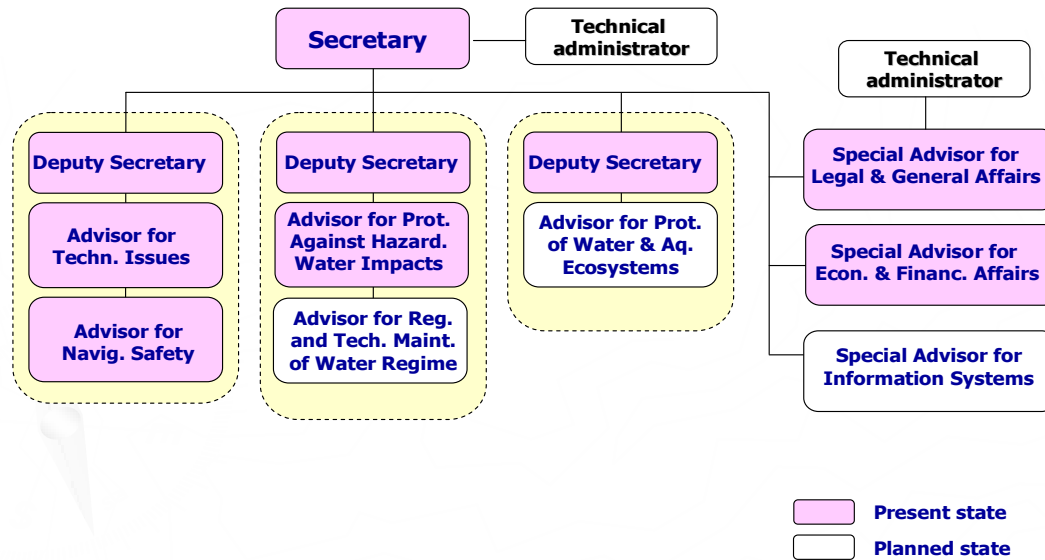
Secretary

Technical administrator

Technical administrator

Deputy Secretary

Advisor for Techn. Issues

Advisor for Navig. Safety

Deputy Secretary

Advisor for Prot. Against Hazard. Water Impacts

Advisor for Reg. and Tech. Maint. of Water Regime

Deputy Secretary

Advisor for Prot. of Water & Aq. Ecosystems

Special Advisor for Legal & General Affairs

Special Advisor for Econ. & Financ. Affairs

Special Advisor for Information Systems

Present state

Planned state